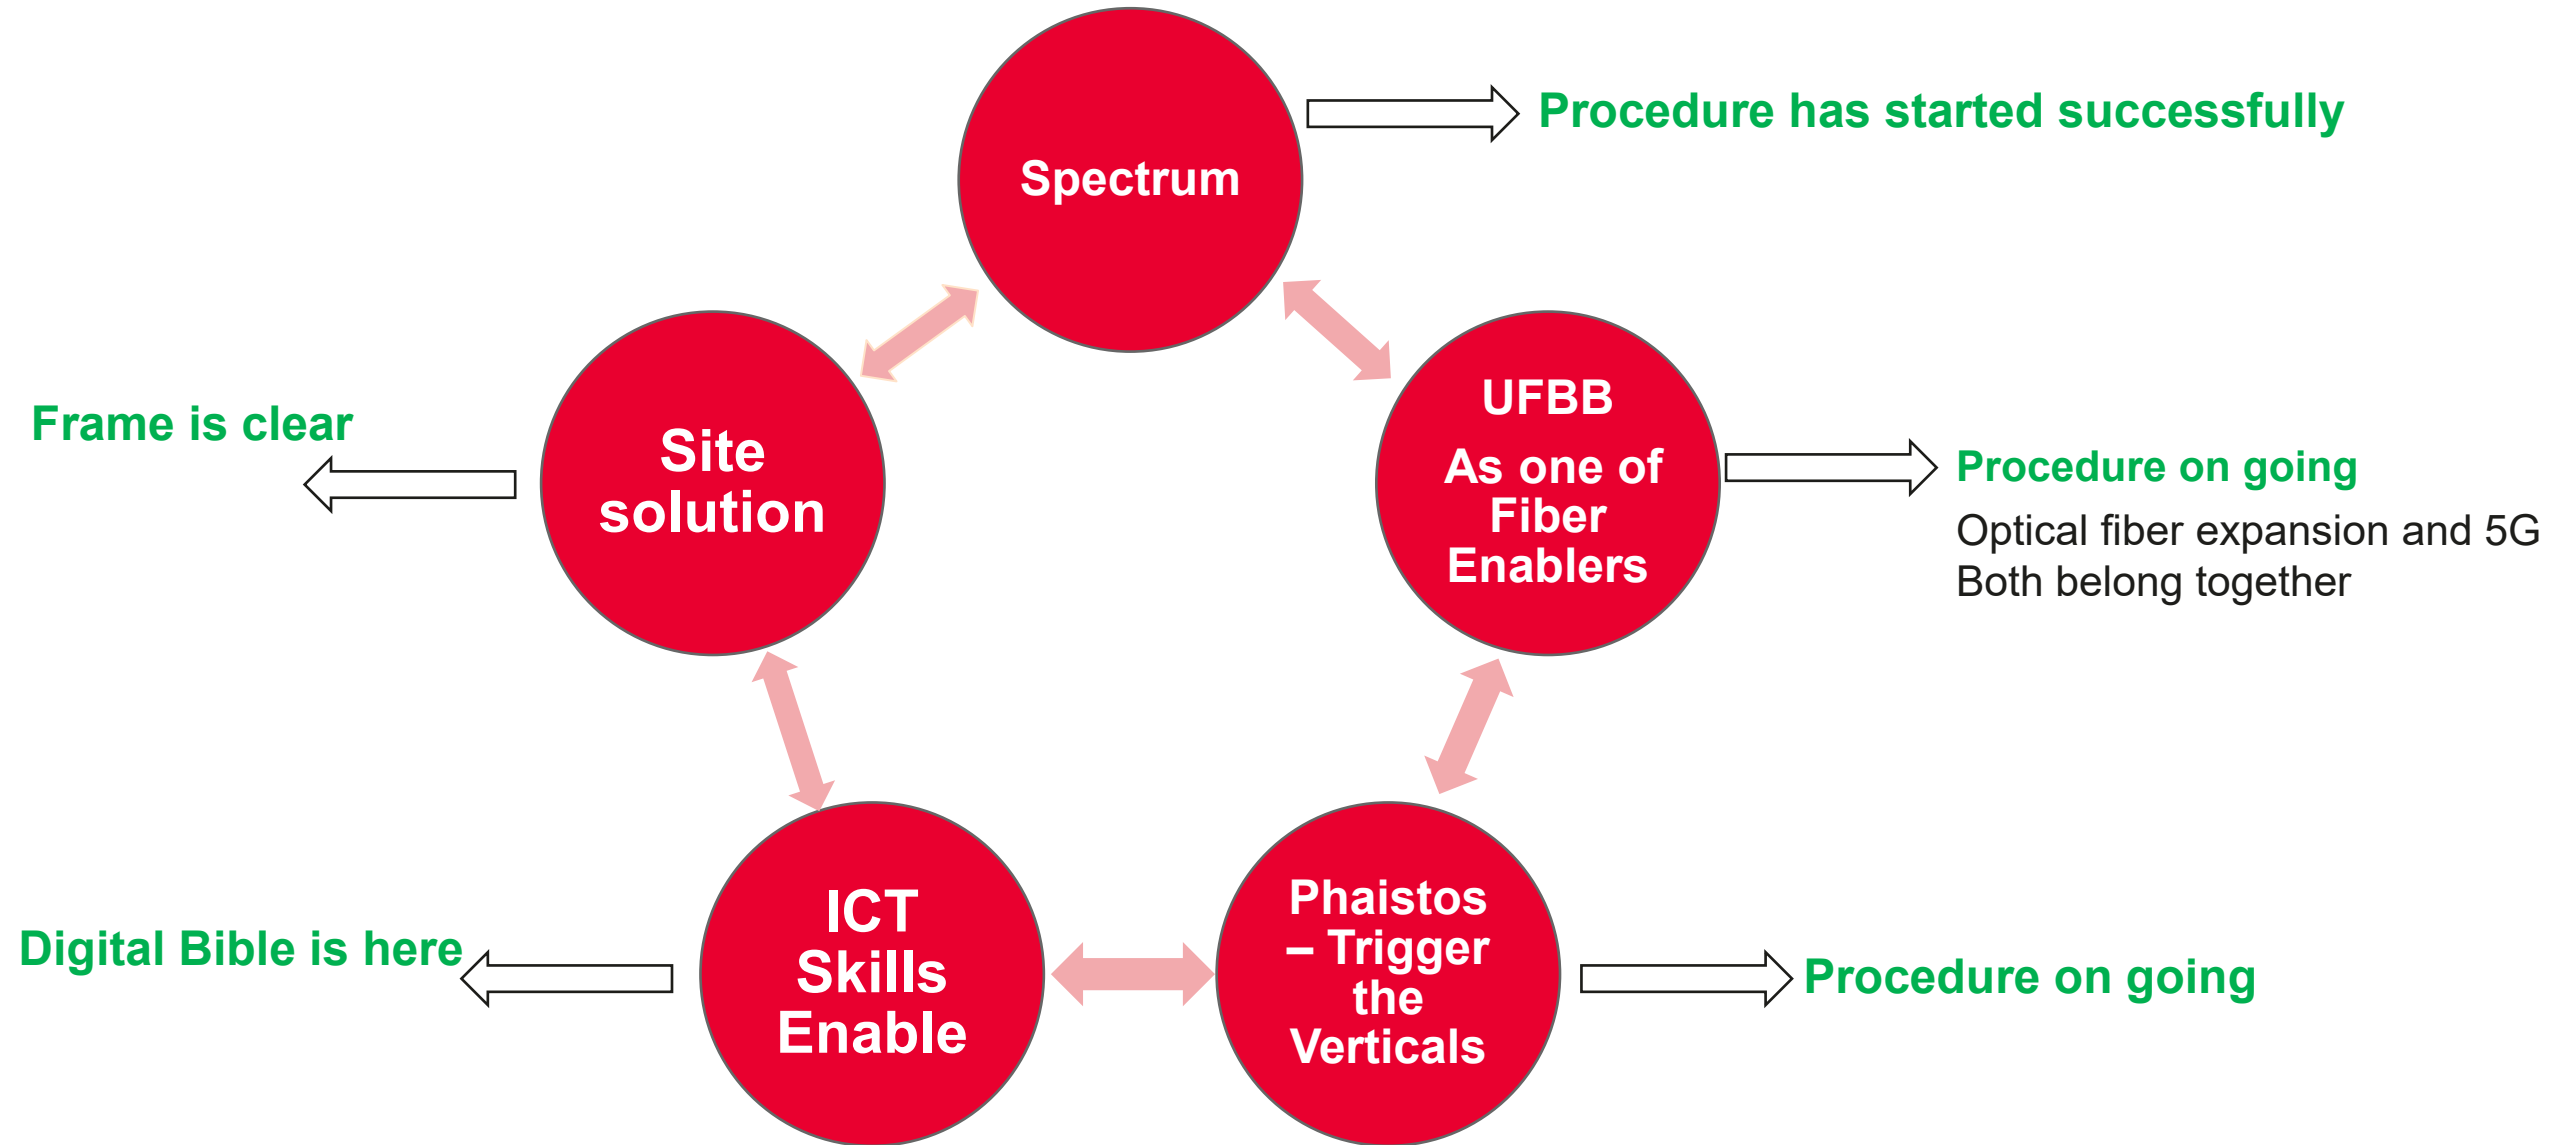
Spectrum

Procedure has started successfully

Frame is clear

Site solution

UFBB

As one of Fiber Enablers

Procedure on going

Optical fiber expansion and 5G
Both belong together

Digital Bible is here

ICT Skills Enable

Phaistos – Trigger the Verticals

Procedure on going